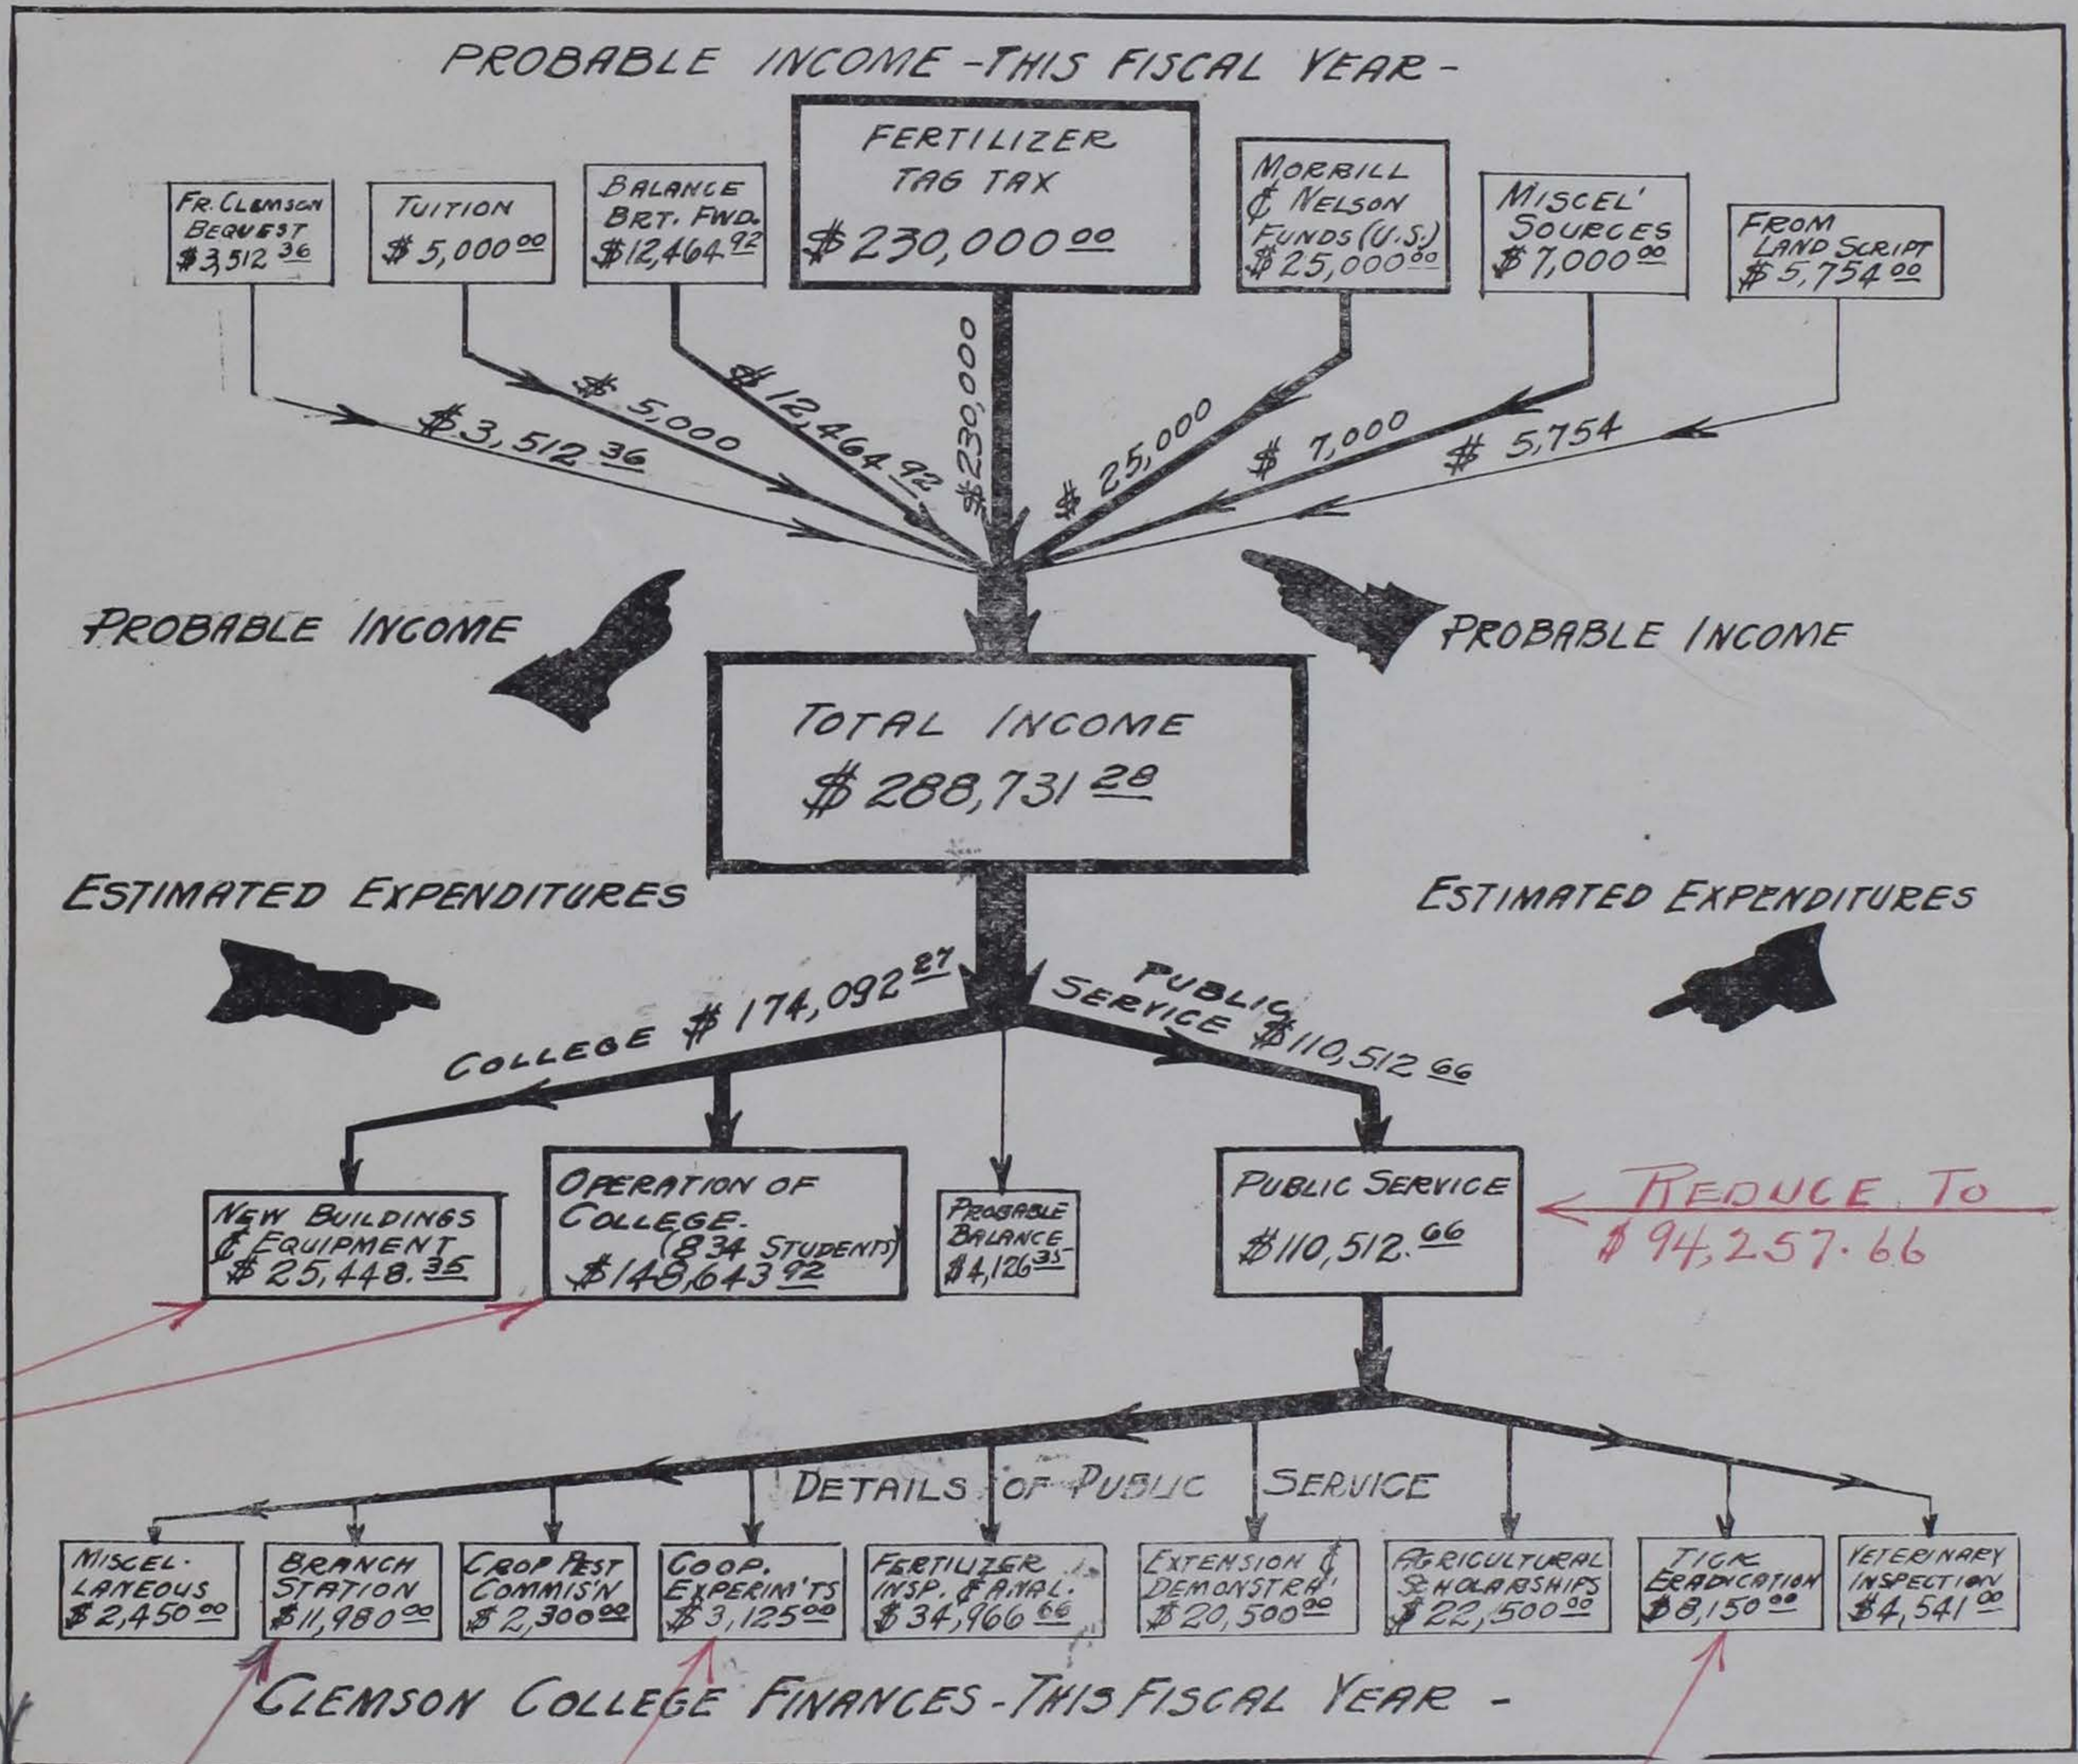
PROBABLE INCOME - THIS FISCAL YEAR -

FR. CLEMSON BEQUEST $3,512^{36}$

TUITION $5,000^{00}$

BALANCE BRT. FWD. $12,464^{92}$

FERTILIZER TAG TAX $230,000^{00}$

MORRILL & NELSON FUNDS (U.S.) $25,000^{00}$

MISCEL' SOURCES $7,000^{00}$

FROM LAND SCRIPT $5,754^{00}$

$3,512^{36}$

$5,000

$12,464^{92}$

$230,000

$25,000

$7,000

$5,754

PROBABLE INCOME

PROBABLE INCOME

TOTAL INCOME $288,731^{28}$

ESTIMATED EXPENDITURES

ESTIMATED EXPENDITURES

COLLEGE $174,092^{27}$

PUBLIC SERVICE $110,512^{66}$

NEW BUILDINGS & EQUIPMENT $25,448.^{35}$

OPERATION OF COLLEGE. (834 STUDENTS) $148,643^{92}$

PROBABLE BALANCE $4,126^{35}$

PUBLIC SERVICE $110,512.^{66}$

REDUCE TO $94,257.66

DETAILS OF PUBLIC SERVICE

MISCEL-LANEOUS $2,450^{00}$

BRANCH STATION $11,980^{00}$

CROP PEST COMMIS'N $2,300^{00}$

COOP. EXPERIM'TS $3,125^{00}$

FERTILIZER INSP. & ANAL. $34,966^{66}$

EXTENSION & DEMONSTRA' $20,500^{00}$

AGRICULTURAL SCHOLARSHIPS $22,500^{00}$

TICK ERADICATION $8,150^{00}$

VETERINARY INSPECTION $4,541^{00}$

CLEMSON COLLEGE FINANCES - THIS FISCAL YEAR -